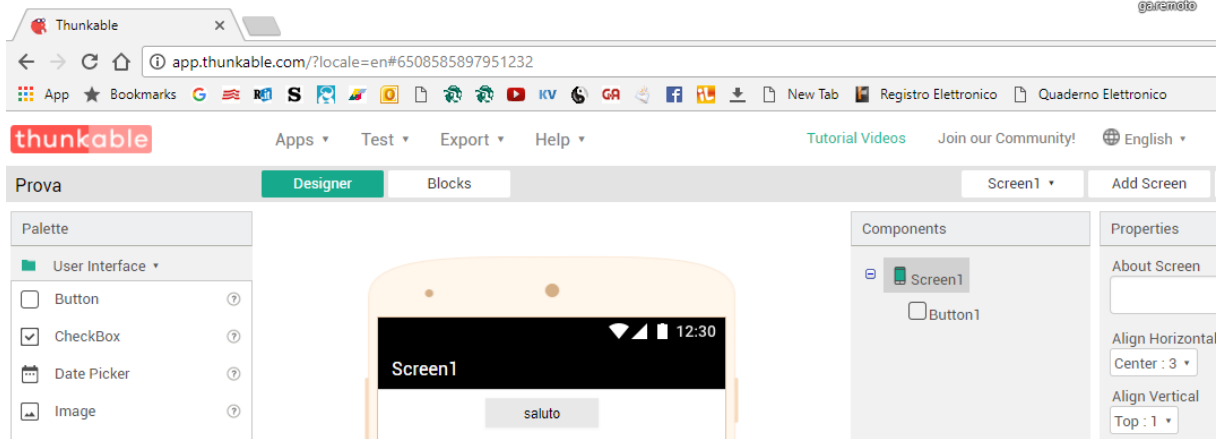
Thunkable ×

ga.remoto

app.thunkable.com/?locale=en#6508585897951232

App Bookmarks G S KV GA New Tab Registro Elettronico Quaderno Elettronico

thunkable Apps ▾ Test ▾ Export ▾ Help ▾ Tutorial Videos Join our Community! English ▾

Prova Designer Blocks Screen1 ▾ Add Screen

Palette

User Interface ▾

Button

CheckBox

Date Picker

Image

12:30

Screen1

saluto

Components

Screen1

Button1

Properties

About Screen

Align Horizontal

Center : 3 ▾

Align Vertical

Top : 1 ▾